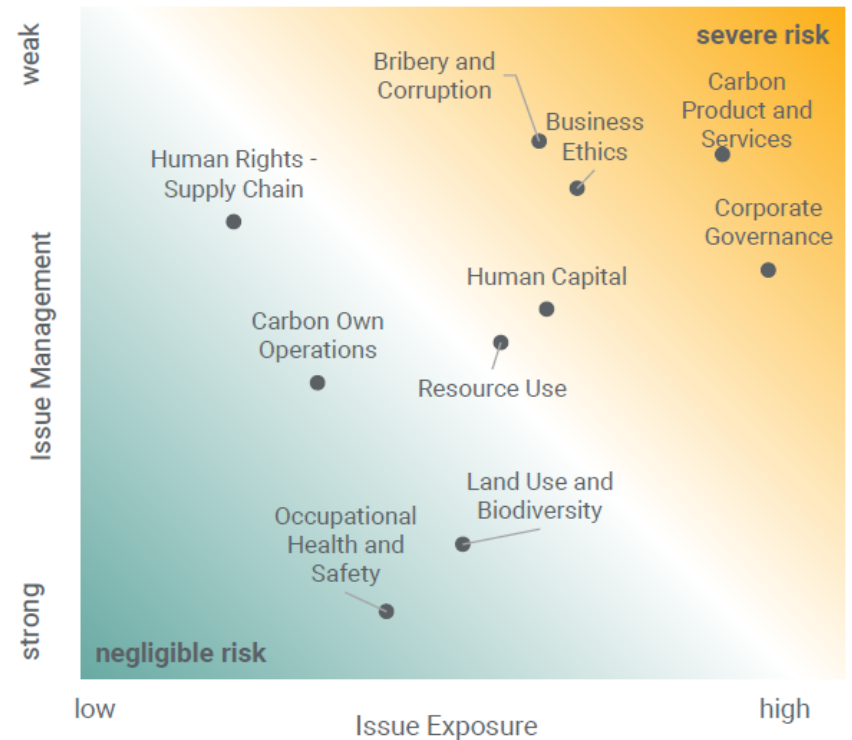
weak

severe risk

Bribery and Corruption

Business Ethics

Carbon Product and Services

Human Rights - Supply Chain

Corporate Governance

Issue Management

Human Capital

Carbon Own Operations

Resource Use

Land Use and Biodiversity

Occupational Health and Safety

strong

negligible risk

low

Issue Exposure

high